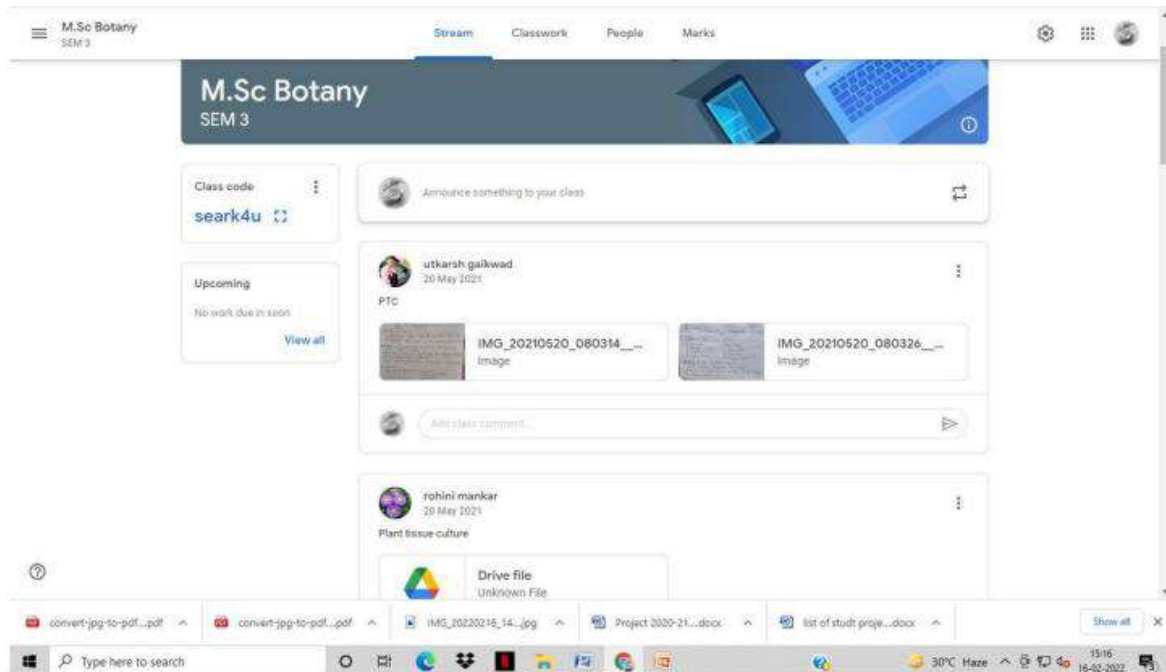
M.Sc Botany
SEM 3

Stream Classwork People Marks

M.Sc Botany
SEM 3

Class code
seark4u

Announce something to your class

Upcoming
No work due in soon
View all

utkarsh gaikwad
20 May 2021
PTC

IMG_20210520_080314_...
Image

IMG_20210520_080326_...
Image

Add class comment...

rohini mankar
20 May 2021
Plant tissue culture

Drive file
Unknown File

convert-jpg-to-pdf....pdf
convert-jpg-to-pdf....pdf
IMG_20220216_14....jpg
Project 2020-21....docx
list of studt proje....docx
Show all

Type here to search
30°C Haze
15:16
16-02-2022